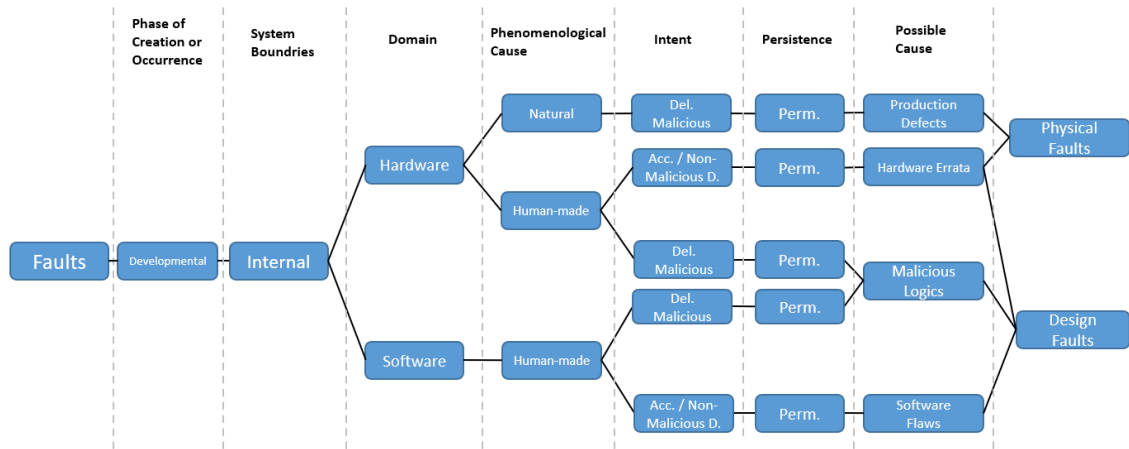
Phase of Creation or Occurrence

System Boundries

Domain

Phenomenological Cause

Intent

Persistence

Possible Cause

Faults

Developmental

Internal

Hardware

Software

Natural

Human-made

Human-made

Del. Malicious

Acc. / Non-Malicious D.

Del. Malicious

Del. Malicious

Acc. / Non-Malicious D.

Perm.

Perm.

Perm.

Perm.

Perm.

Production Defects

Hardware Errata

Malicious Logics

Software Flaws

Physical Faults

Design Faults